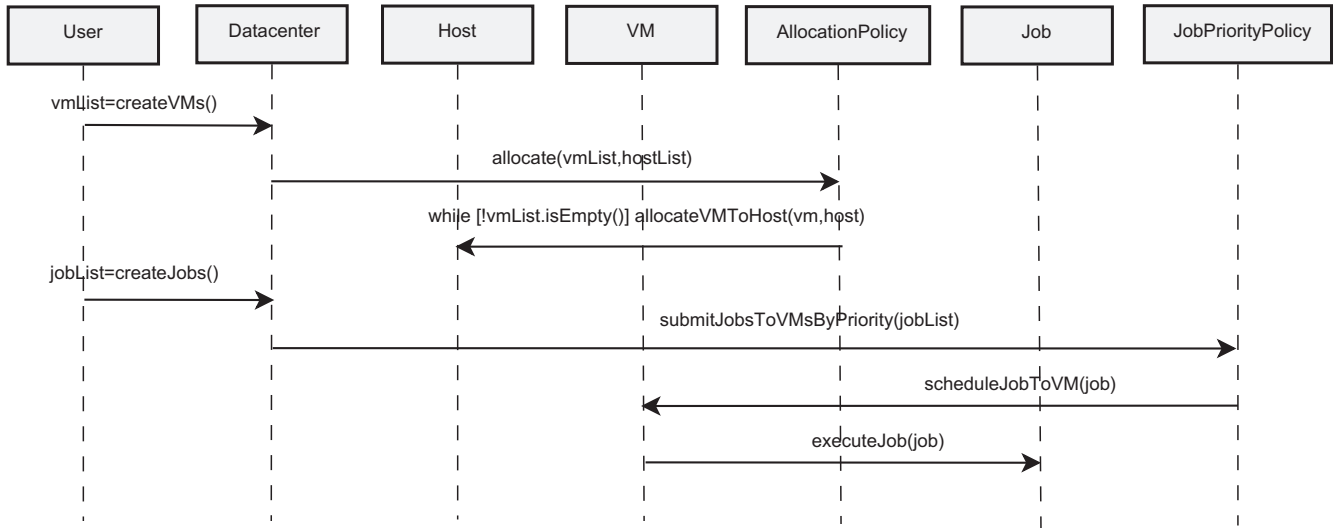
User

Datacenter

Host

VM

AllocationPolicy

Job

JobPriorityPolicy

vmList=createVMs()

allocate(vmList,hostList)

while [!vmList.isEmpty()] allocateVMToHost(vm,host)

jobList=createJobs()

submitJobsToVMsByPriority(jobList)

scheduleJobToVM(job)

executeJob(job)